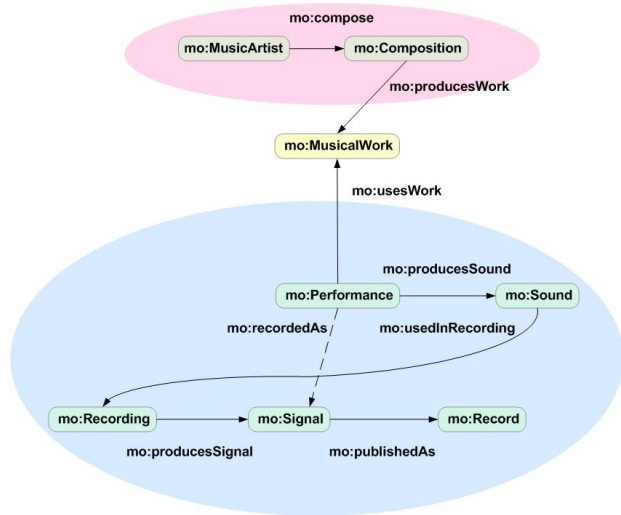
mo:compose

mo:MusicArtist

mo:Composition

mo:producesWork

mo:MusicalWork

mo:usesWork

mo:producesSound

mo:Performance

mo:Sound

mo:recordedAs

mo:usedInRecording

mo:Recording

mo:Signal

mo:Record

mo:producesSignal

mo:publishedAs